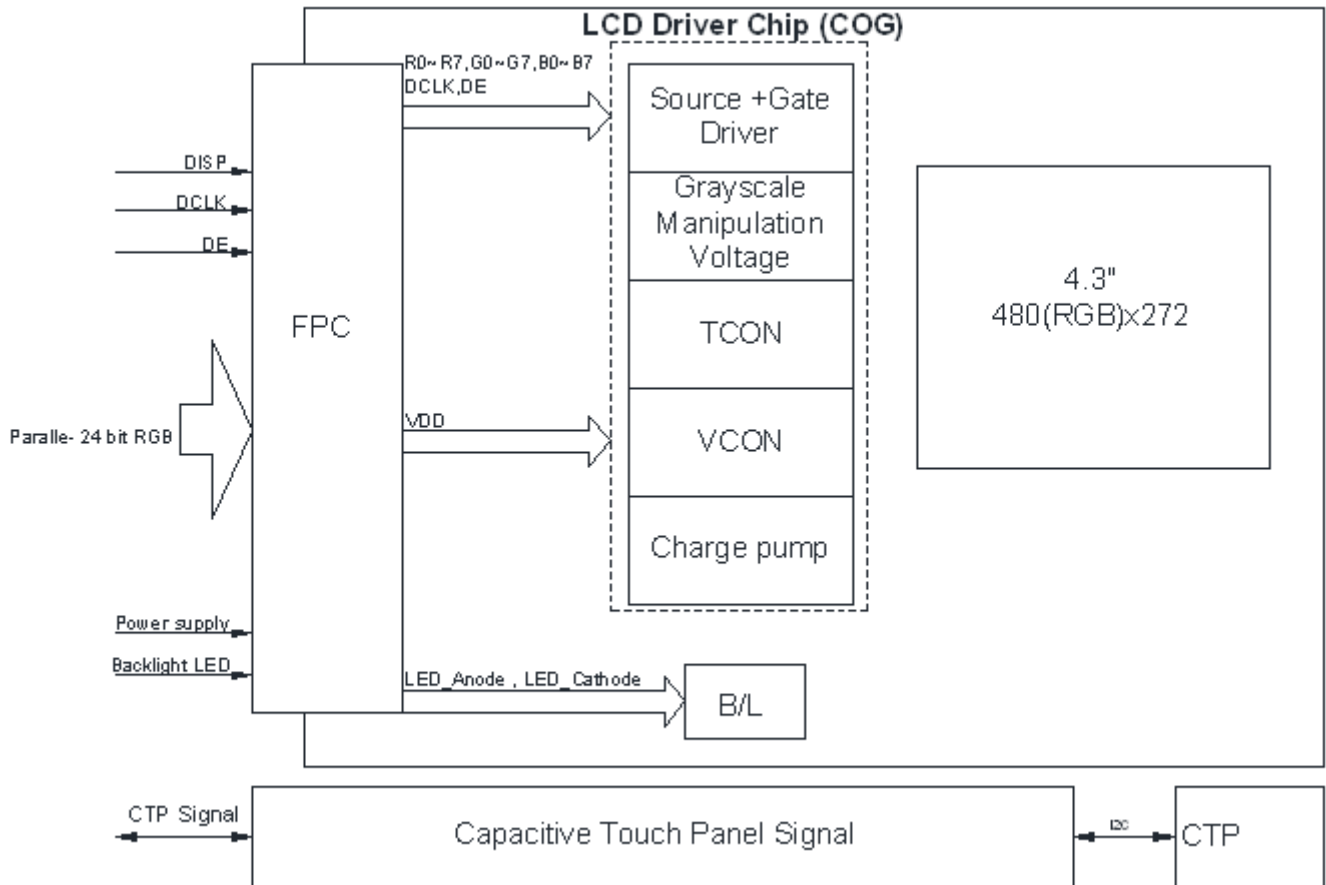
LCD Driver Chip (COG)

R0~R7,G0~G7,B0~B7
DCLK,DE

Source +Gate Driver

Grayscale Manipulation Voltage

TCON

VCON

Charge pump

DISP

DCLK

DE

FPC

Paralle- 24 bit RGB

VDD

4.3"
480(RGB)x272

Power supply

Backlight LED

LED_Anode , LED_Cathode

B/L

CTP Signal

Capacitive Touch Panel Signal

I2C

CTP